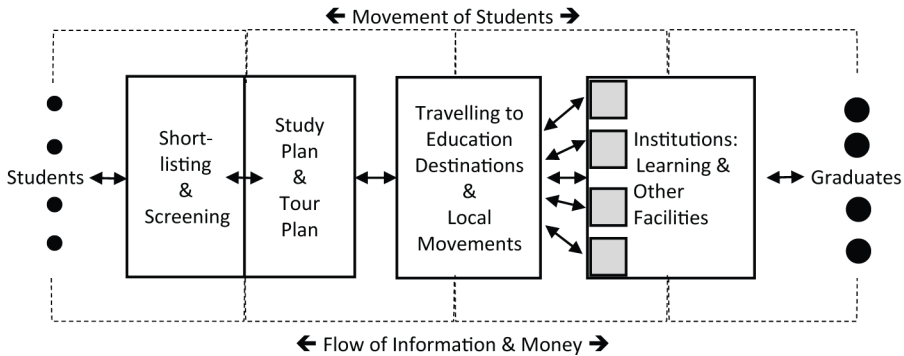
← Movement of Students →

Students

Short-listing & Screening

Study Plan & Tour Plan

Travelling to Education Destinations & Local Movements

Institutions: Learning & Other Facilities

Graduates

← Flow of Information & Money →